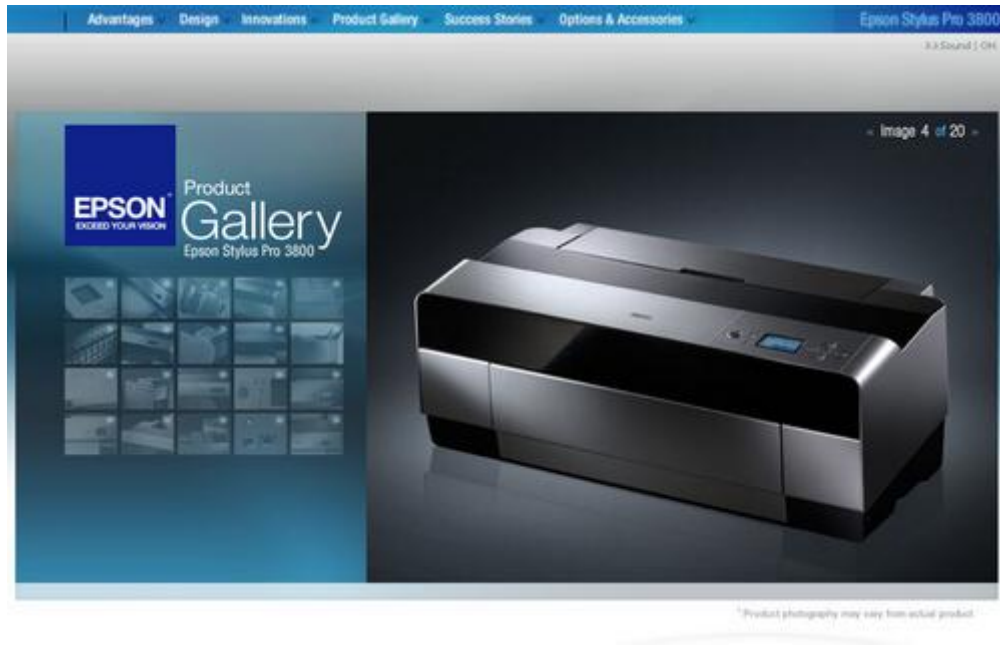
Advantages Design Innovations Product Gallery Success Stories Options & Accessories Epson Stylus Pro 3800

Sound | ON

EPSON
EXCEED YOUR VISION

Product
Gallery
Epson Stylus Pro 3800

« Image 4 of 20 »

EPSON

* Product photography may vary from actual product